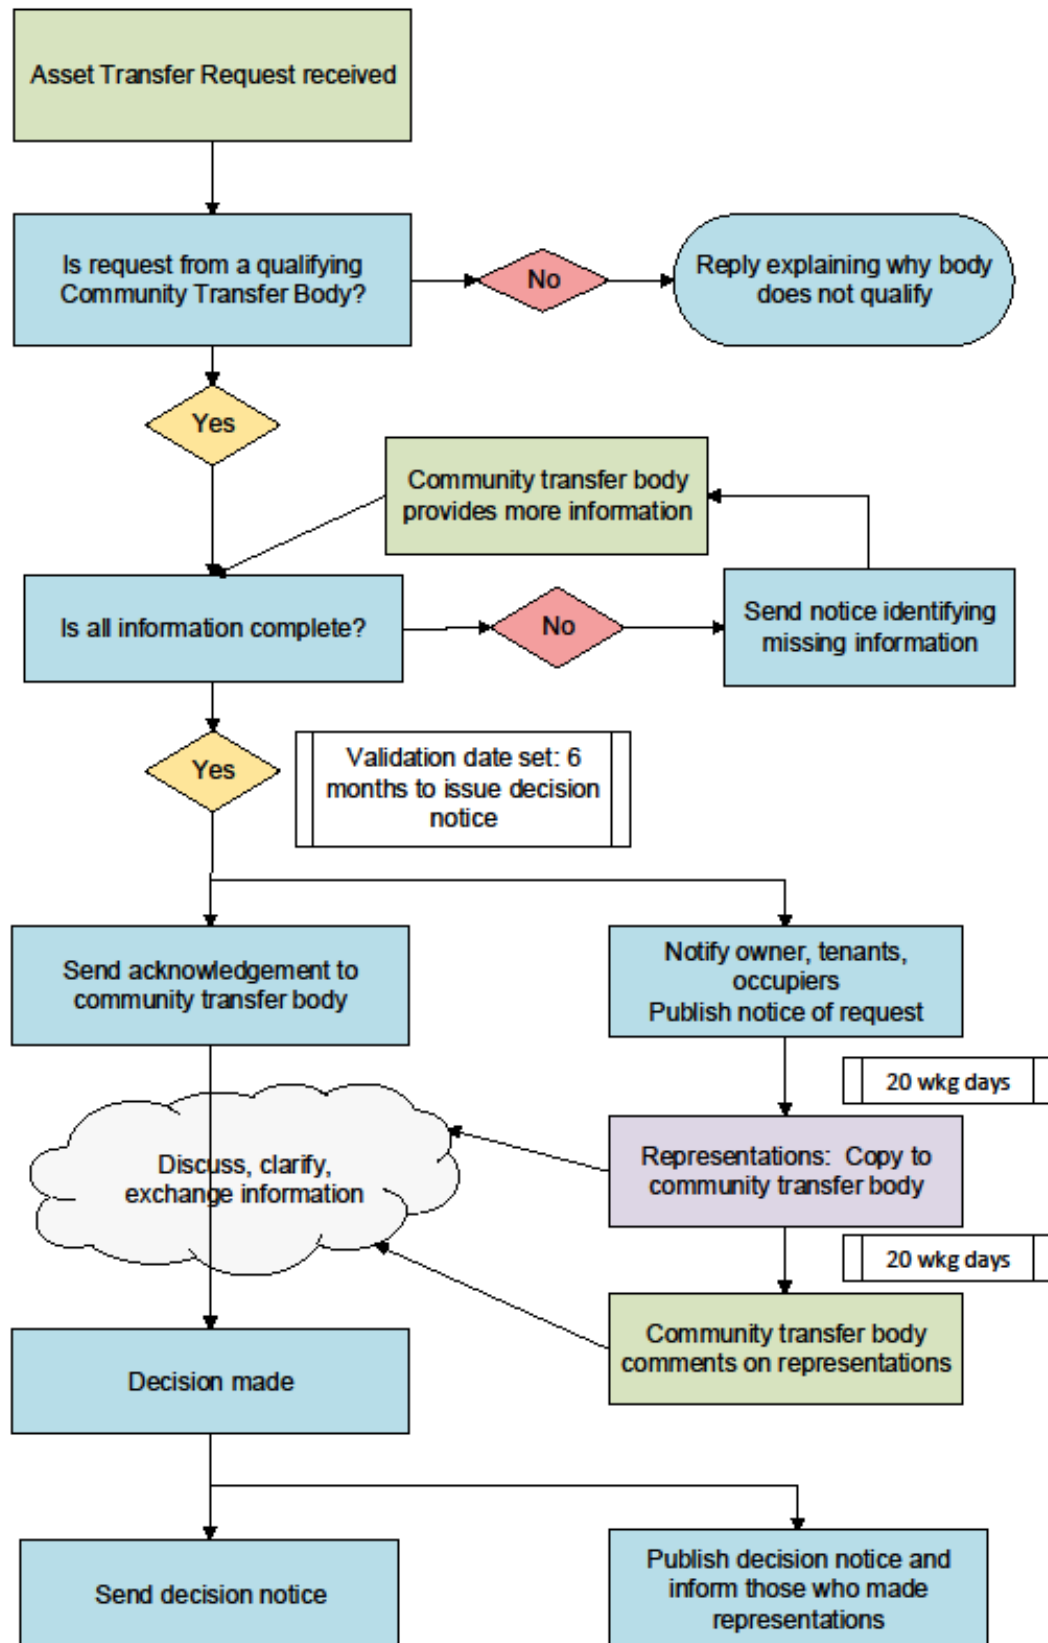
Asset Transfer Request received

Is request from a qualifying Community Transfer Body?

No

Reply explaining why body does not qualify

Yes

Community transfer body provides more information

Is all information complete?

No

Send notice identifying missing information

Yes

Validation date set: 6 months to issue decision notice

Send acknowledgement to community transfer body

Notify owner, tenants, occupiers
Publish notice of request

20 wkg days

Discuss, clarify, exchange information

Representations: Copy to community transfer body

20 wkg days

Community transfer body comments on representations

Decision made

Send decision notice

Publish decision notice and inform those who made representations